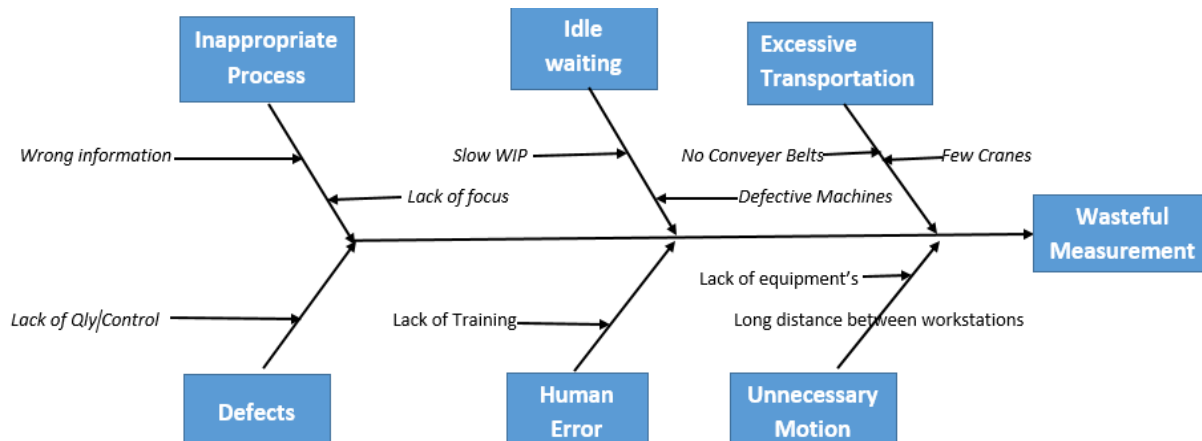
Inappropriate Process

Idle waiting

Excessive Transportation

Wrong information

Lack of focus

Slow WIP

Defective Machines

No Conveyer Belts

Few Cranes

Wasteful Measurement

Lack of equipment's

Lack of Qly|Control

Lack of Training

Long distance between workstations

Defects

Human Error

Unnecessary Motion